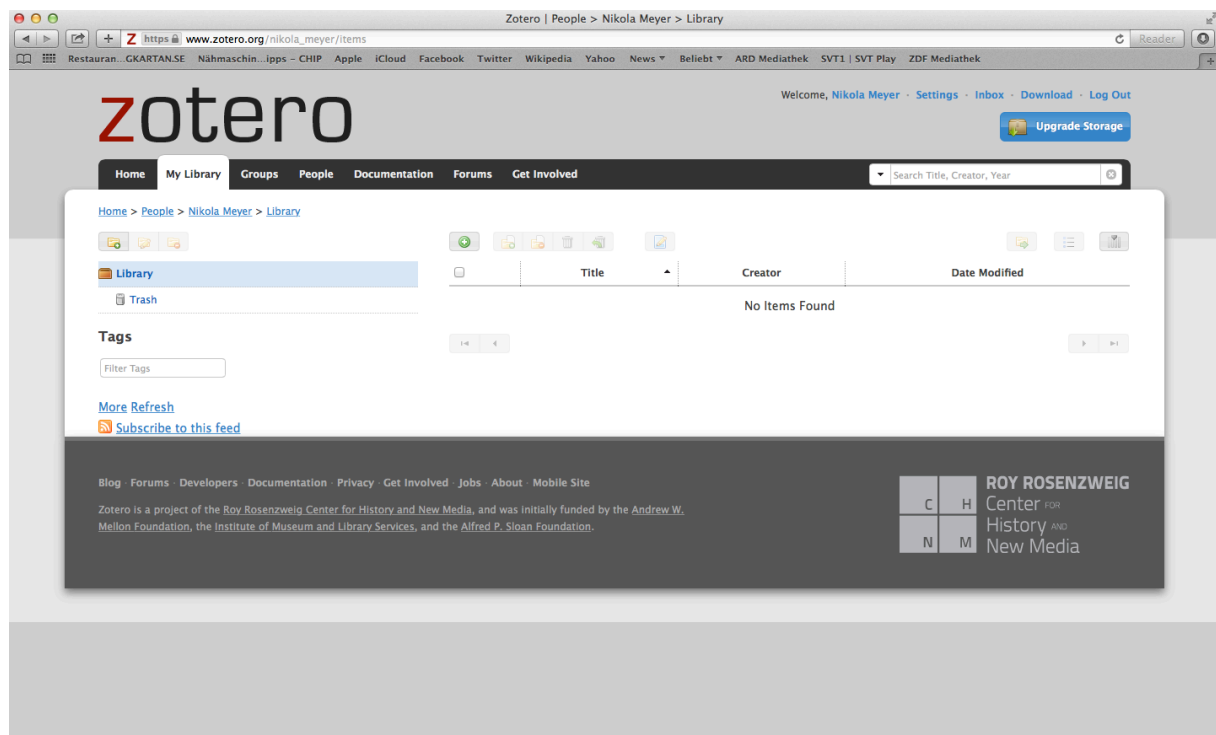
Zotero | People > Nikola Meyer > Library

https www.zotero.org/nikola_meyer/items

Reader

Restauran...GKARTAN.SE Nähmaschin...ipps – CHIP Apple iCloud Facebook Twitter Wikipedia Yahoo News ▾ Beliebt ▾ ARD Mediathek SVT1 | SVT Play ZDF Mediathek

zotero

Welcome, Nikola Meyer · Settings · Inbox · Download · Log Out

Upgrade Storage

Home My Library Groups People Documentation Forums Get Involved

Search Title, Creator, Year

Home > People > Nikola Meyer > Library

Library

Trash

Tags

Filter Tags

More Refresh

Subscribe to this feed

| | Title | Creator | Date Modified |
|---|---|---|---|

No Items Found

Blog · Forums · Developers · Documentation · Privacy · Get Involved · Jobs · About · Mobile Site

Zotero is a project of the Roy Rosenzweig Center for History and New Media, and was initially funded by the Andrew W. Mellon Foundation, the Institute of Museum and Library Services, and the Alfred P. Sloan Foundation.

C H N M

ROY ROSENZWEIG Center FOR History AND New Media